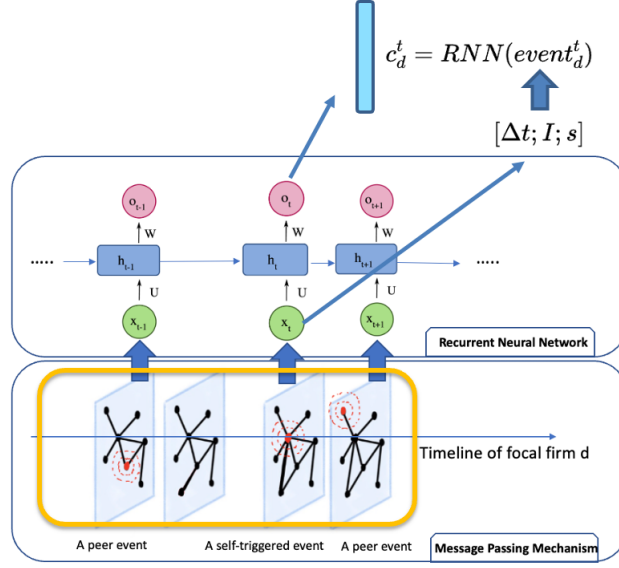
$c_d^t = RNN(event_d^t)$

$[\Delta t; I; s]$

$o_{t-1}$ $o_t$ $o_{t+1}$

W W W

..... $h_{t-1}$ $h_t$ $h_{t+1}$ .....

U U U

$x_{t-1}$ $x_t$ $x_{t+1}$

Recurrent Neural Network

Timeline of focal firm d

A peer event A self-triggered event A peer event

Message Passing Mechanism